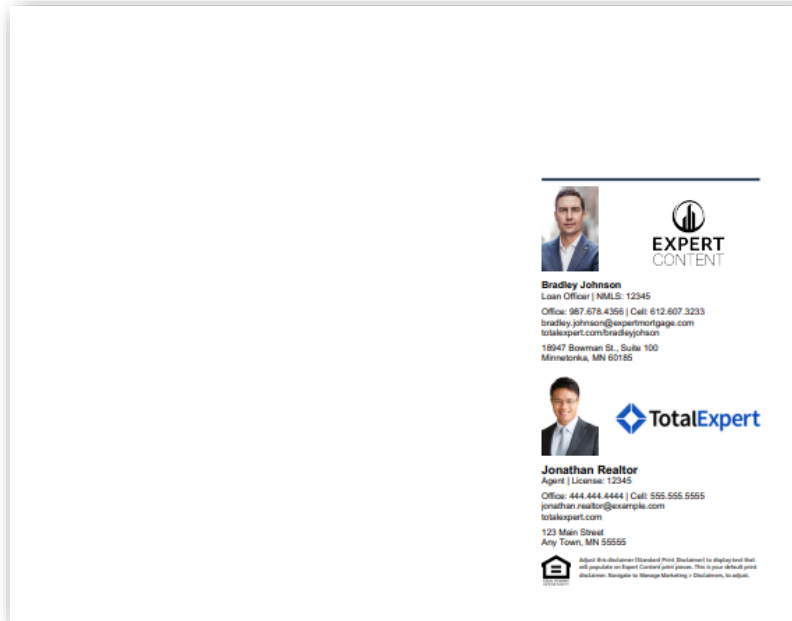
EXPERT CONTENT

Bradley Johnson
Loan Officer | NMLS: 12345

Office: 987.678.4356 | Cell: 612.607.3233
bradley.johnson@expertmortgage.com
totalexpert.com/bradleyjohson

18947 Bowman St., Suite 100
Minnetonka, MN 60185

TotalExpert

Jonathan Realtor
Agent | License: 12345

Office: 444.444.4444 | Cell: 555.555.5555
jonathan.realtor@example.com
totalexpert.com

123 Main Street
Any Town, MN 55555

Adjust this disclaimer (Standard Print Disclaimer) to display text that will populate on Expert Content print pieces. This is your default print disclaimer. Navigate to Manage Marketing > Disclaimers, to adjust.